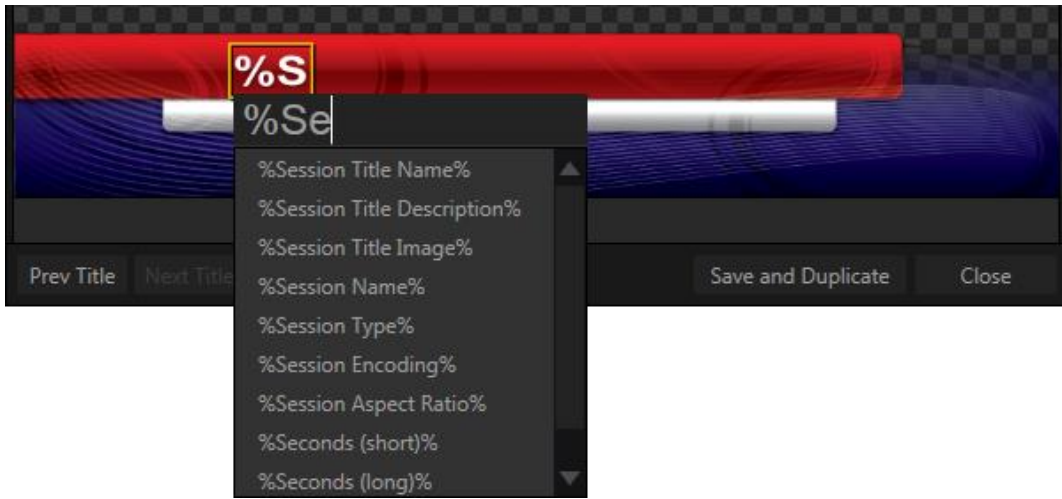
%S

%Se

%Session Title Name%
%Session Title Description%
%Session Title Image%
%Session Name%
%Session Type%
%Session Encoding%
%Session Aspect Ratio%
%Seconds (short)%
%Seconds (long)%

Prev Title
Next Title
Save and Duplicate
Close